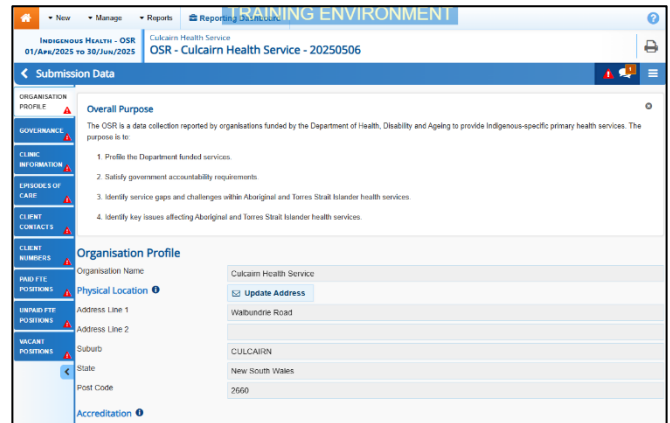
New Manage Reports Reporting Dashboard TRAINING ENVIRONMENT

INDIGENOUS HEALTH - OSR
01/APR/2025 TO 30/JUN/2025

Culcairn Health Service
OSR - Culcairn Health Service - 20250506

Submission Data

ORGANISATION PROFILE
GOVERNANCE
CLINIC INFORMATION
EPISODES OF CARE
CLIENT CONTACTS
CLIENT NUMBERS
PAID FTE POSITIONS
UNPAID FTE POSITIONS
VACANT POSITIONS

Overall Purpose

The OSR is a data collection reported by organisations funded by the Department of Health, Disability and Ageing to provide Indigenous-specific primary health services. The purpose is to:

1. Profile the Department funded services.

2. Satisfy government accountability requirements.

3. Identify service gaps and challenges within Aboriginal and Torres Strait Islander health services.

4. Identify key issues affecting Aboriginal and Torres Strait Islander health services.

Organisation Profile

| | |
|---|---|
| Organisation Name | Culcairn Health Service |
| Physical Location | Update Address |
| Address Line 1 | Walbundrie Road |
| Address Line 2 | |
| Suburb | CULCAIRN |
| State | New South Wales |
| Post Code | 2660 |

Accreditation